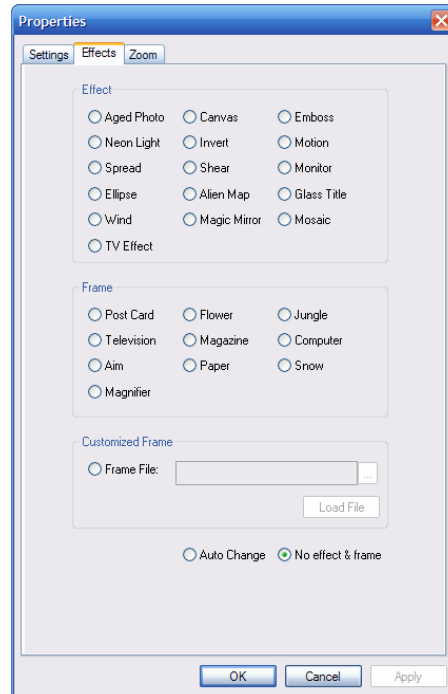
Properties

Settings Effects Zoom

Effect

Aged Photo
Canvas
Emboss
Neon Light
Invert
Motion
Spread
Shear
Monitor
Ellipse
Alien Map
Glass Title
Wind
Magic Mirror
Mosaic
TV Effect

Frame

Post Card
Flower
Jungle
Television
Magazine
Computer
Aim
Paper
Snow
Magnifier

Customized Frame

Frame File: ...

Load File

Auto Change
No effect & frame

OK Cancel Apply